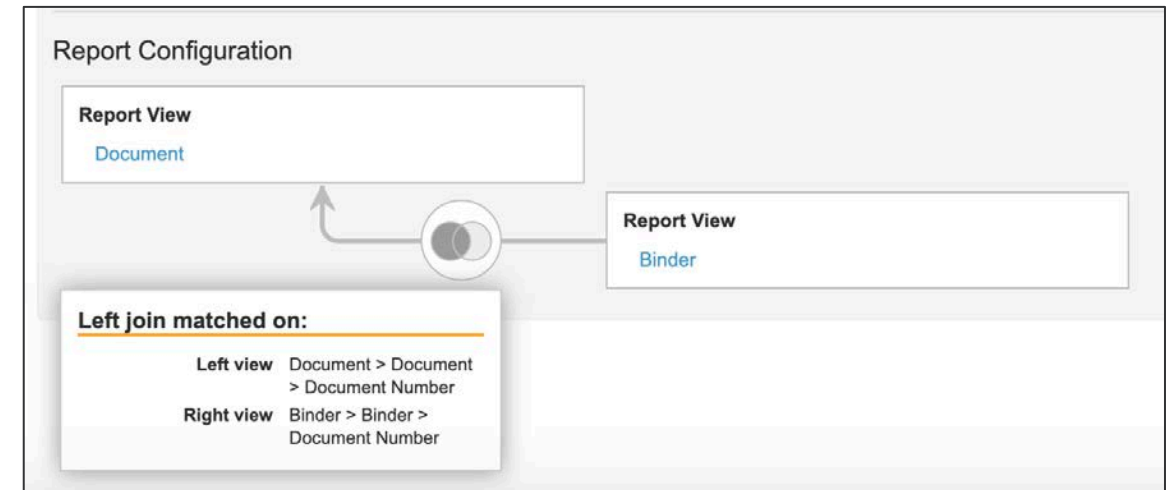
Report Configuration

Report View
Document

Report View
Binder

Left join matched on:

| | |
|---|---|
| Left view | Document > Document > Document Number |
| Right view | Binder > Binder > Document Number |